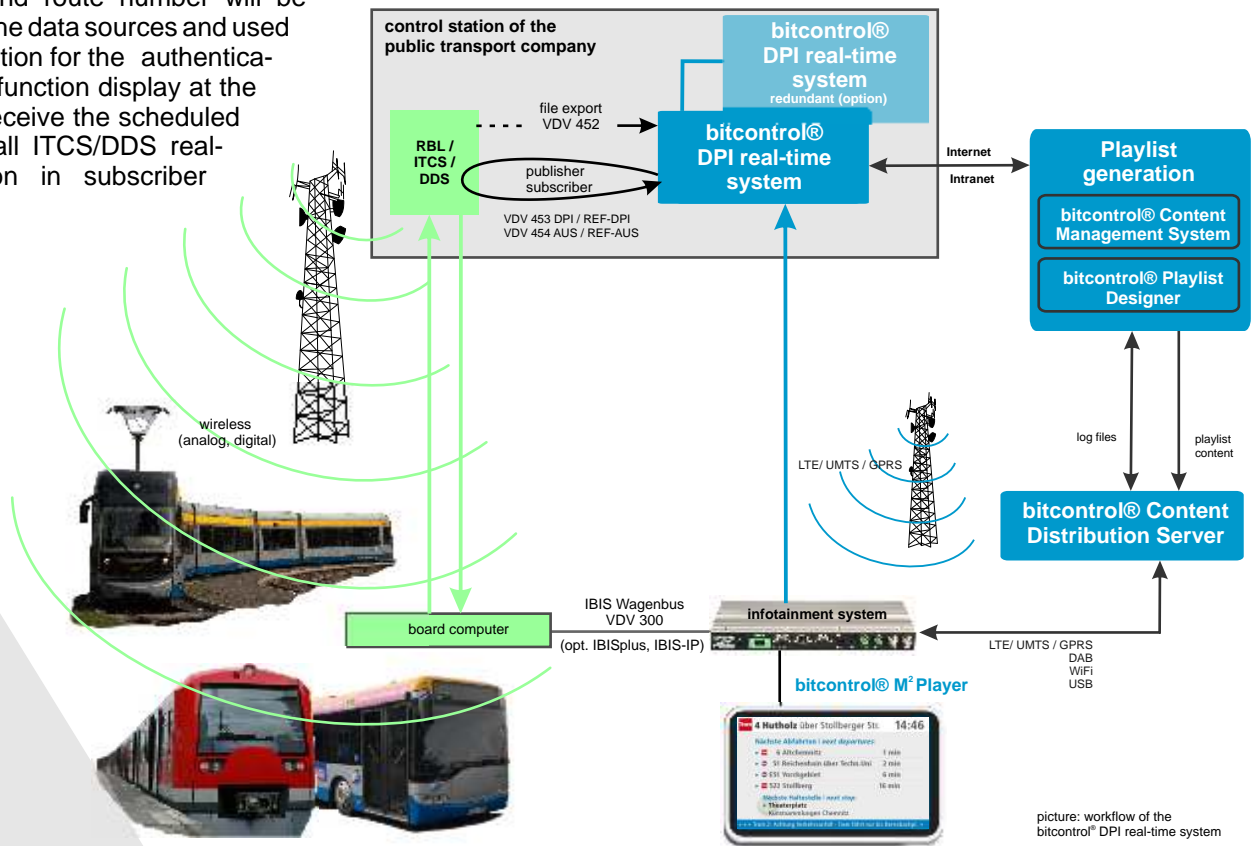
nd route number will be he data sources and used tion for the authentica- function display at the eceive the scheduled all ITCS/DDS real- on in subscriber

control station of the public transport company

bitcontrol® DPI real-time system
redundant (option)

RBL / ITCS / DDS

file export VDV 452

publisher subscriber

bitcontrol® DPI real-time system

VDV 453 DPI / REF-DPI
VDV 454 AUS / REF-AUS

Internet
Intranet

Playlist generation

bitcontrol® Content Management System

bitcontrol® Playlist Designer

wireless (analog, digital)

LTE/ UMTS / GPRS

log files

playlist content

bitcontrol® Content Distribution Server

IBIS Wagenbus VDV 300

board computer

(opt. IBISplus, IBIS-IP)

infotainment system

LTE/ UMTS / GPRS
DAB
WiFi
USB

bitcontrol® M$^2$ Player

4 Hutholz über Stollberger Str. 14:46
Nächste Abfahrten | next departures:
4 Altchemnitz 1 min
51 Reichenhain über Techn.Uni 2 min
E51 Vorstgebiet 6 min
522 Stollberg 16 min
Nächste Haltestelle | next stop:
Theaterplatz
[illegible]

picture: workflow of the bitcontrol® DPI real-time system